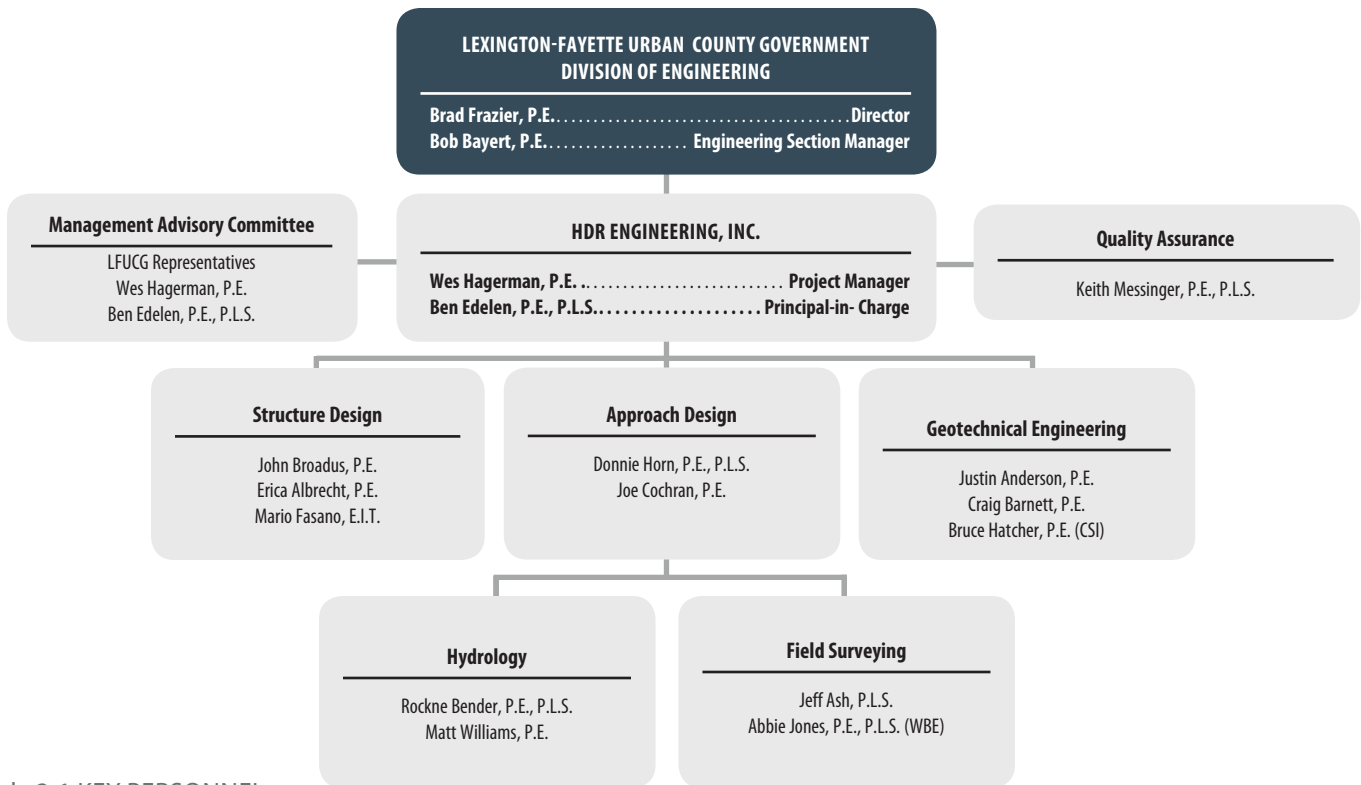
LEXINGTON-FAYETTE URBAN COUNTY GOVERNMENT
DIVISION OF ENGINEERING

Brad Frazier, P.E. ........................................ Director
Bob Bayert, P.E. ..................... Engineering Section Manager

Management Advisory Committee

LFUCG Representatives
Wes Hagerman, P.E.
Ben Edelen, P.E., P.L.S.

HDR ENGINEERING, INC.

Wes Hagerman, P.E. .. ........................... Project Manager
Ben Edelen, P.E., P.L.S. ..................... Principal-in- Charge

Quality Assurance

Keith Messinger, P.E., P.L.S.

Structure Design

John Broadus, P.E.
Erica Albrecht, P.E.
Mario Fasano, E.I.T.

Approach Design

Donnie Horn, P.E., P.L.S.
Joe Cochran, P.E.

Geotechnical Engineering

Justin Anderson, P.E.
Craig Barnett, P.E.
Bruce Hatcher, P.E. (CSI)

Hydrology

Rockne Bender, P.E., P.L.S.
Matt Williams, P.E.

Field Surveying

Jeff Ash, P.L.S.
Abbie Jones, P.E., P.L.S. (WBE)

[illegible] KEY PERSONNEL